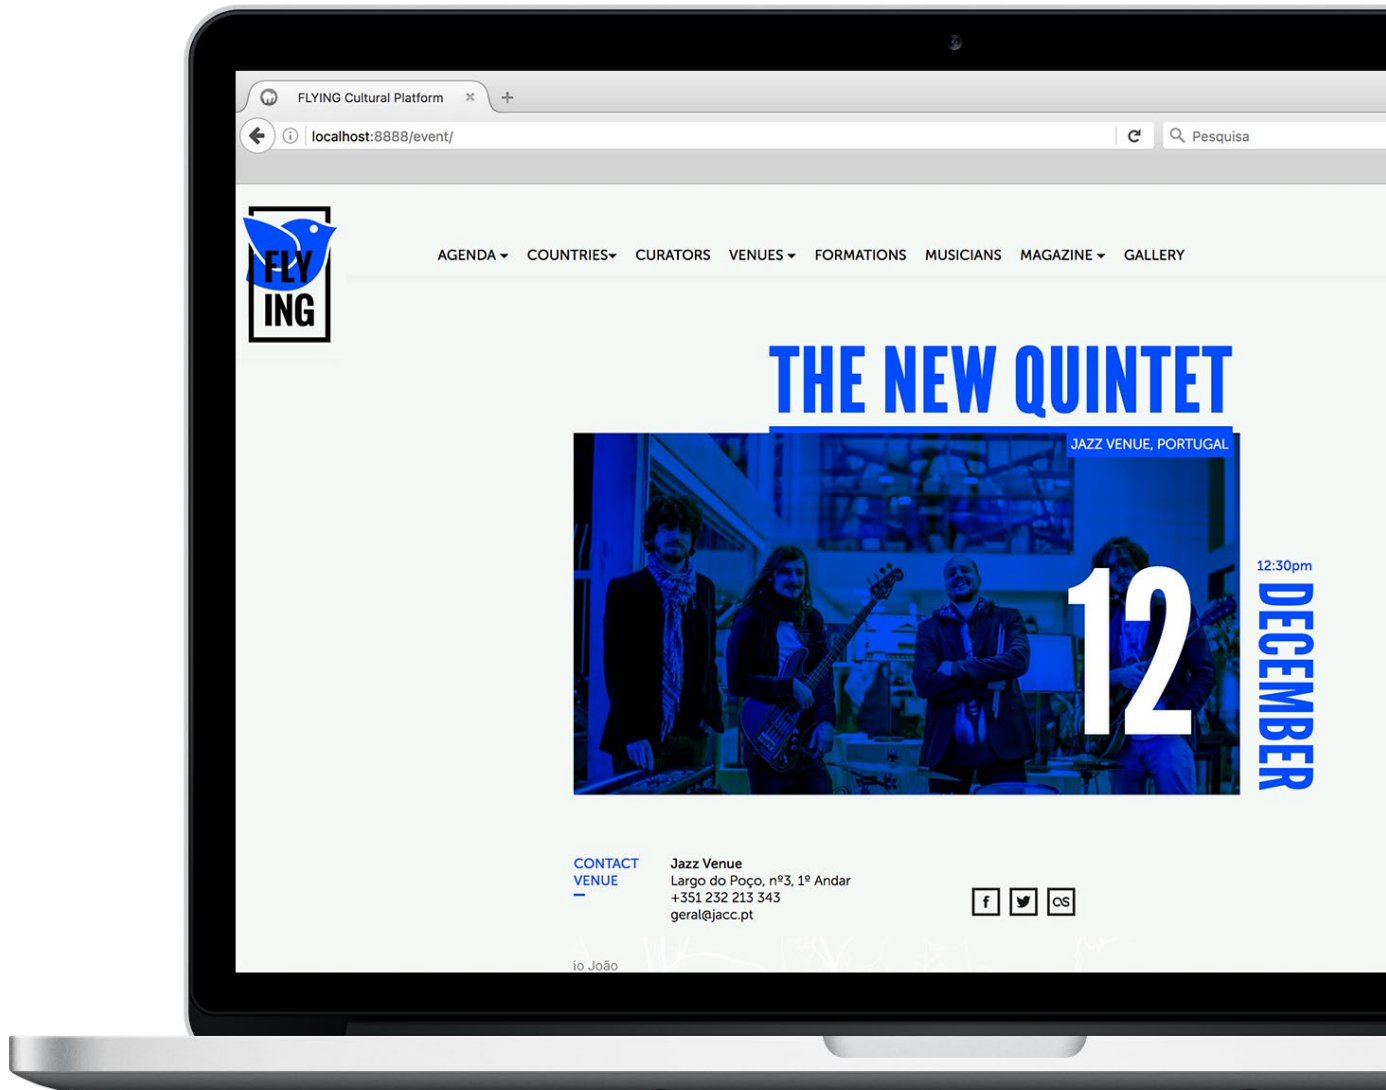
FLYING Cultural Platform ×

localhost:8888/event/

Pesquisa

FLY ING

AGENDA COUNTRIES CURATORS VENUES FORMATIONS MUSICIANS MAGAZINE GALLERY

THE NEW QUINTET

JAZZ VENUE, PORTUGAL

12

12:30pm

DECEMBER

CONTACT VENUE

Jazz Venue
Largo do Poço, nº3, 1º Andar
+351 232 213 343
geral@jacc.pt

f

io João